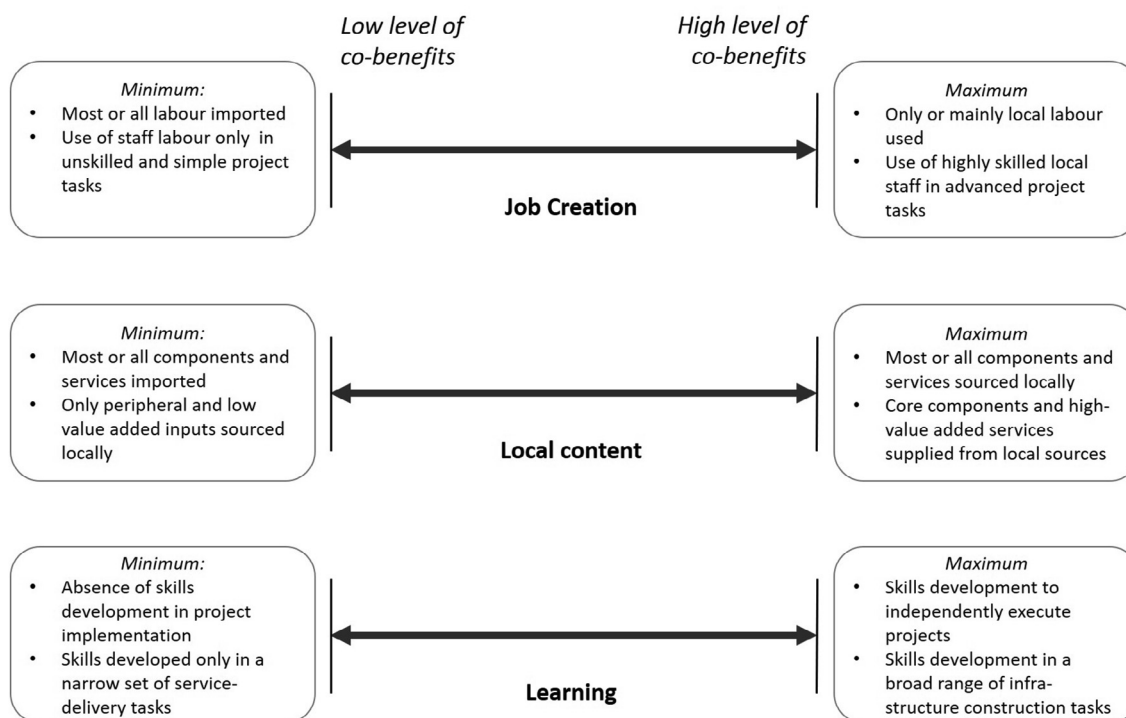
Low level of co-benefits

High level of co-benefits

Minimum:
- Most or all labour imported
- Use of staff labour only in unskilled and simple project tasks

Job Creation

Maximum
- Only or mainly local labour used
- Use of highly skilled local staff in advanced project tasks

Minimum:
- Most or all components and services imported
- Only peripheral and low value added inputs sourced locally

Local content

Maximum
- Most or all components and services sourced locally
- Core components and high-value added services supplied from local sources

Minimum:
- Absence of skills development in project implementation
- Skills developed only in a narrow set of service-delivery tasks

Learning

Maximum
- Skills development to independently execute projects
- Skills development in a broad range of infrastructure construction tasks